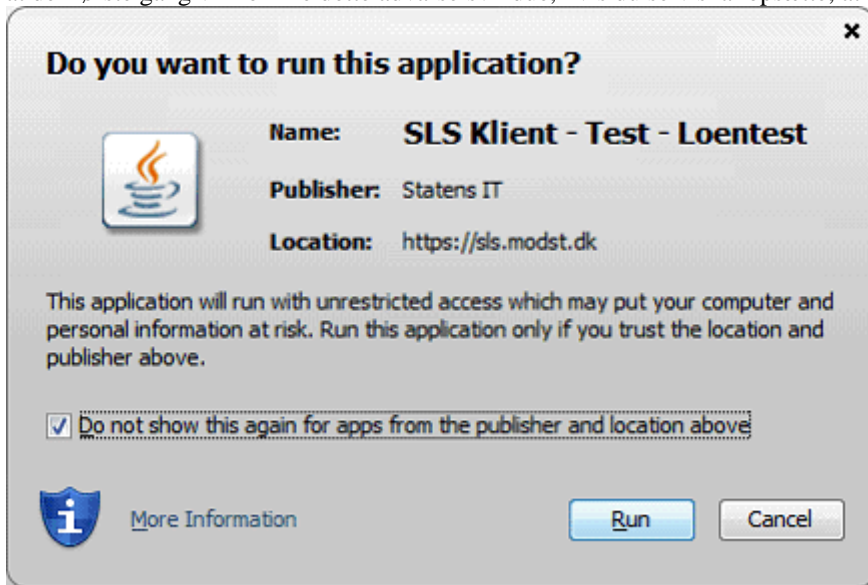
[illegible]

×

Do you want to run this application?

Name: SLS Klient - Test - Loentest

Publisher: Statens IT

Location: https://sls.modst.dk

This application will run with unrestricted access which may put your computer and personal information at risk. Run this application only if you trust the location and publisher above.

☑ Do not show this again for apps from the publisher and location above

More Information

Run

Cancel